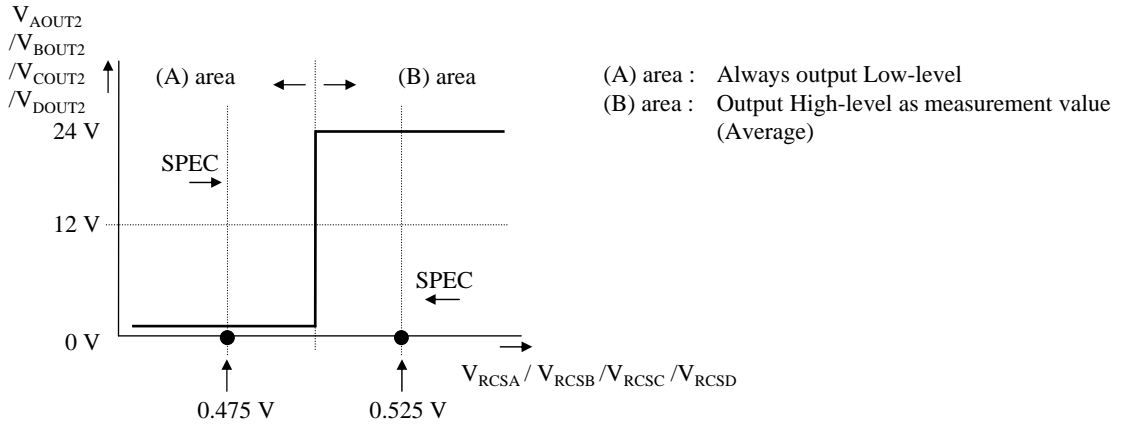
$V_{AOUT2}$
$/V_{BOUT2}$
$/V_{COUT2}$
$/V_{DOUT2}$

(A) area

(B) area

24 V

SPEC

12 V

SPEC

0 V

$V_{RCSA}$ / $V_{RCSB}$ /$V_{RCSC}$ /$V_{RCSD}$

0.475 V

0.525 V

(A) area : Always output Low-level
(B) area : Output High-level as measurement value (Average)